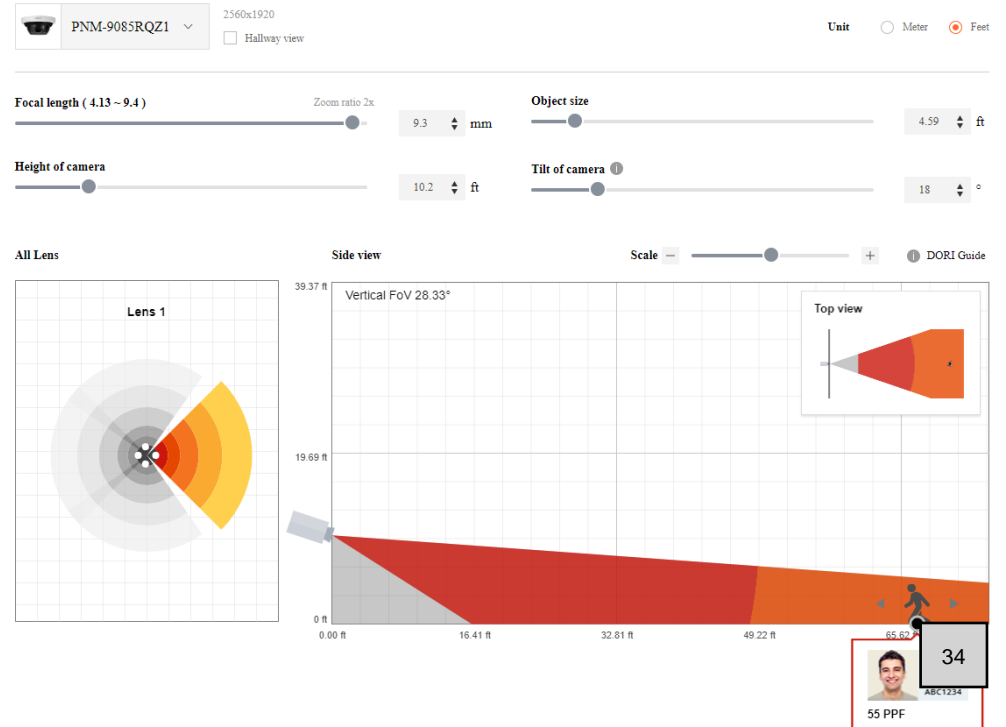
PNM-9085RQZ1
2560x1920
Hallway view
Unit Meter Feet

Focal length ( 4.13 ~ 9.4 )
Zoom ratio 2x
9.3 mm

Object size
4.59 ft

Height of camera
10.2 ft

Tilt of camera
18 °

All Lens
Side view
Scale
DORI Guide

Lens 1

39.37 ft
Vertical FoV 28.33°
Top view
19.69 ft
0 ft
0.00 ft
16.41 ft
32.81 ft
49.22 ft
65.62 ft

34

ABC1234
55 PPF